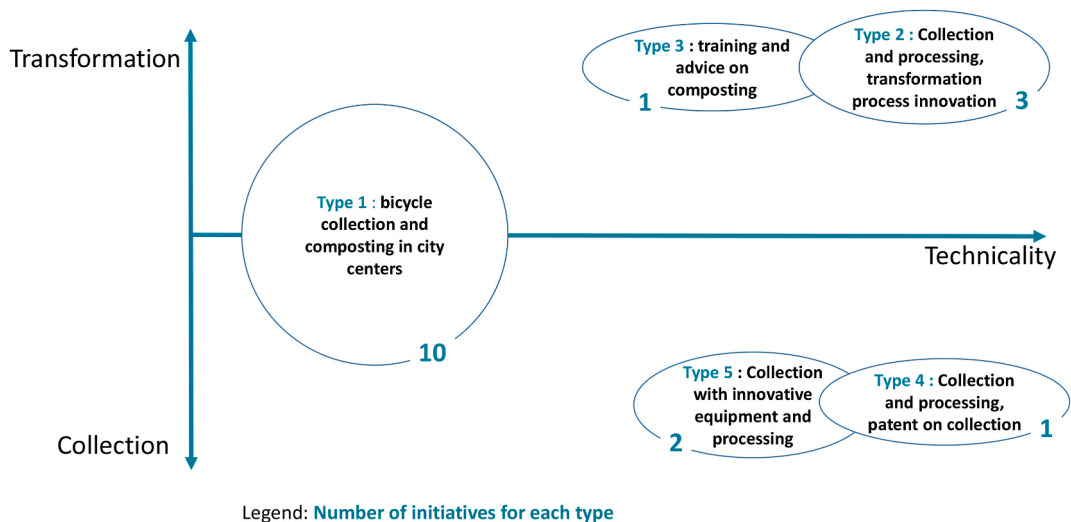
Transformation

Type 3 : training and advice on composting
1

Type 2 : Collection and processing, transformation process innovation
3

Type 1 : bicycle collection and composting in city centers
10

Technicality

Type 5 : Collection with innovative equipment and processing
2

Type 4 : Collection and processing, patent on collection
1

Collection

Legend: Number of initiatives for each type